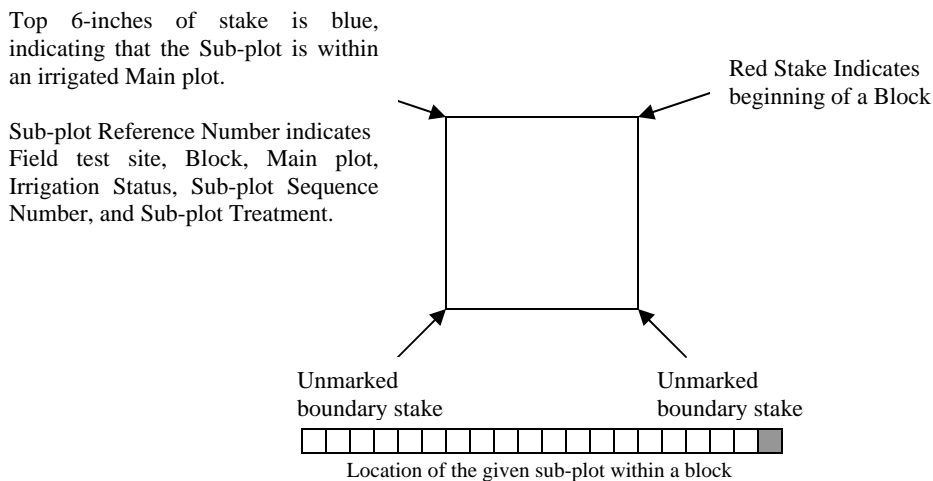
Top 6-inches of stake is blue, indicating that the Sub-plot is within an irrigated Main plot.

Sub-plot Reference Number indicates Field test site, Block, Main plot, Irrigation Status, Sub-plot Sequence Number, and Sub-plot Treatment.

Red Stake Indicates beginning of a Block

Unmarked boundary stake

Unmarked boundary stake

Location of the given sub-plot within a block